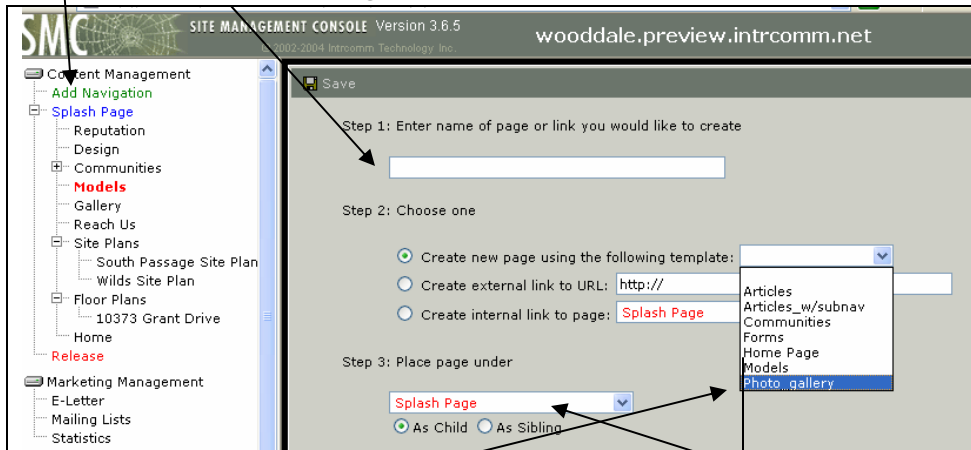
SMC SITE MANAGEMENT CONSOLE Version 3.6.5
© 2002-2004 Intrcomm Technology Inc.
wooddale.preview.intrcomm.net

Content Management
Add Navigation
Splash Page
Reputation
Design
Communities
Models
Gallery
Reach Us
Site Plans
South Passage Site Plan
Wilds Site Plan
Floor Plans
10373 Grant Drive
Home
Release

Marketing Management
E-Letter
Mailing Lists
Statistics

Save

Step 1: Enter name of page or link you would like to create

Step 2: Choose one

Create new page using the following template:
Create external link to URL: http://
Create internal link to page: Splash Page

Articles
Articles_w/subnav
Communities
Forms
Home Page
Models
Photo_gallery

Step 3: Place page under

Splash Page
As Child As Sibling